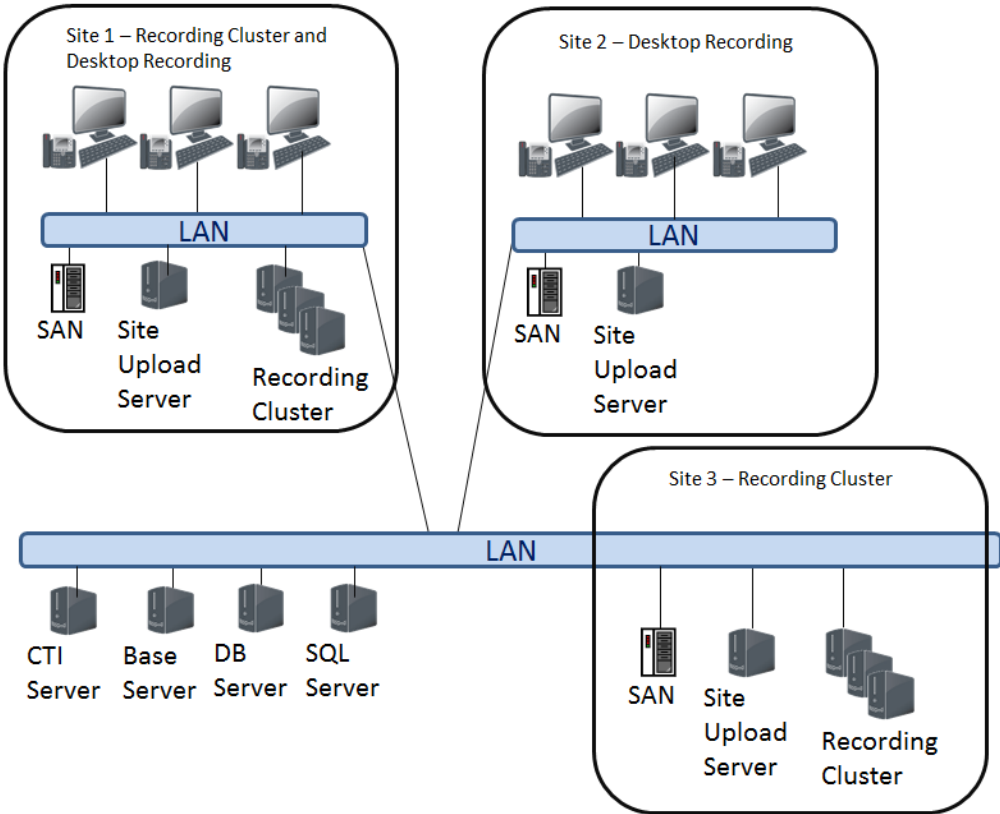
Site 1 – Recording Cluster and Desktop Recording

LAN

SAN

Site Upload Server

Recording Cluster

Site 2 – Desktop Recording

LAN

SAN

Site Upload Server

Site 3 – Recording Cluster

LAN

CTI Server

Base Server

DB Server

SQL Server

SAN

Site Upload Server

Recording Cluster